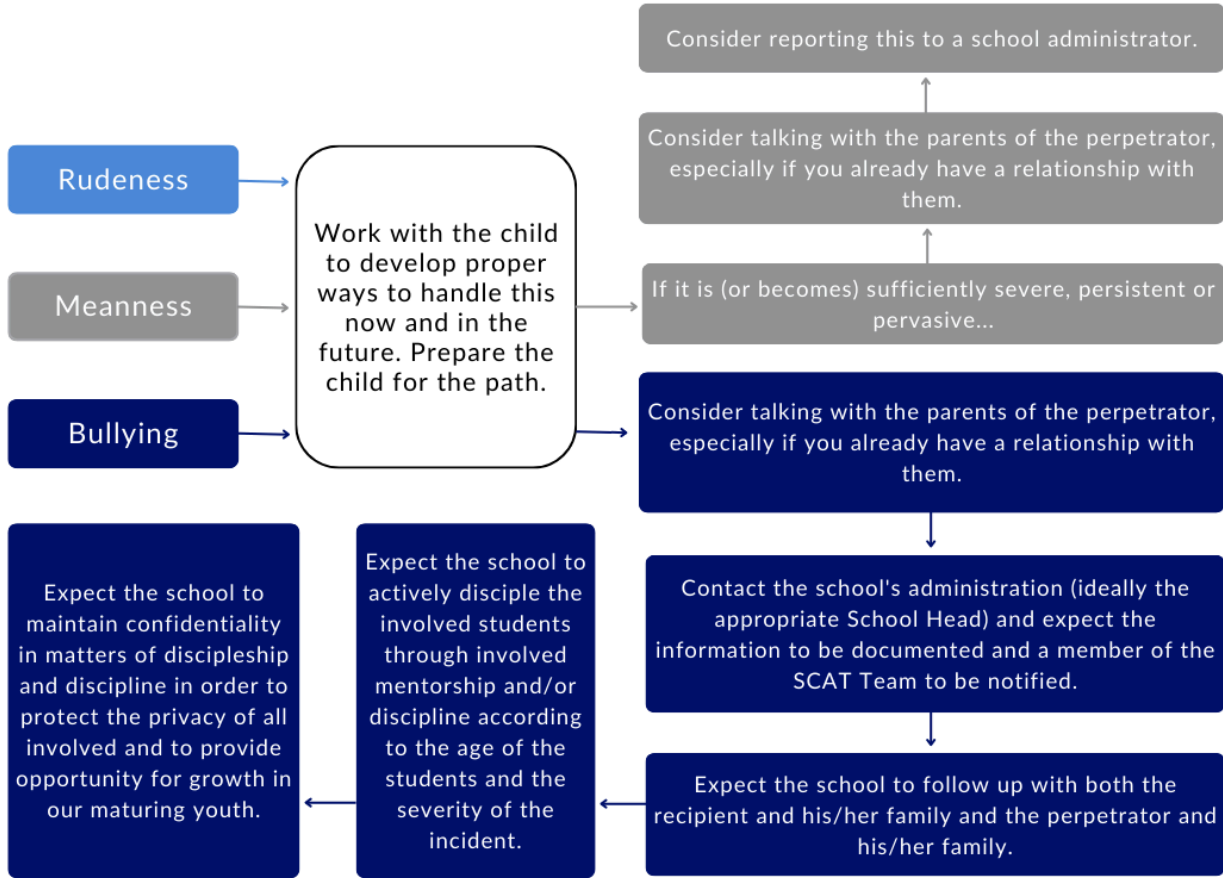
Rudeness

Meanness

Bullying

Work with the child to develop proper ways to handle this now and in the future. Prepare the child for the path.

If it is (or becomes) sufficiently severe, persistent or pervasive...

Consider talking with the parents of the perpetrator, especially if you already have a relationship with them.

Consider reporting this to a school administrator.

Consider talking with the parents of the perpetrator, especially if you already have a relationship with them.

Contact the school's administration (ideally the appropriate School Head) and expect the information to be documented and a member of the SCAT Team to be notified.

Expect the school to follow up with both the recipient and his/her family and the perpetrator and his/her family.

Expect the school to actively disciple the involved students through involved mentorship and/or discipline according to the age of the students and the severity of the incident.

Expect the school to maintain confidentiality in matters of discipleship and discipline in order to protect the privacy of all involved and to provide opportunity for growth in our maturing youth.